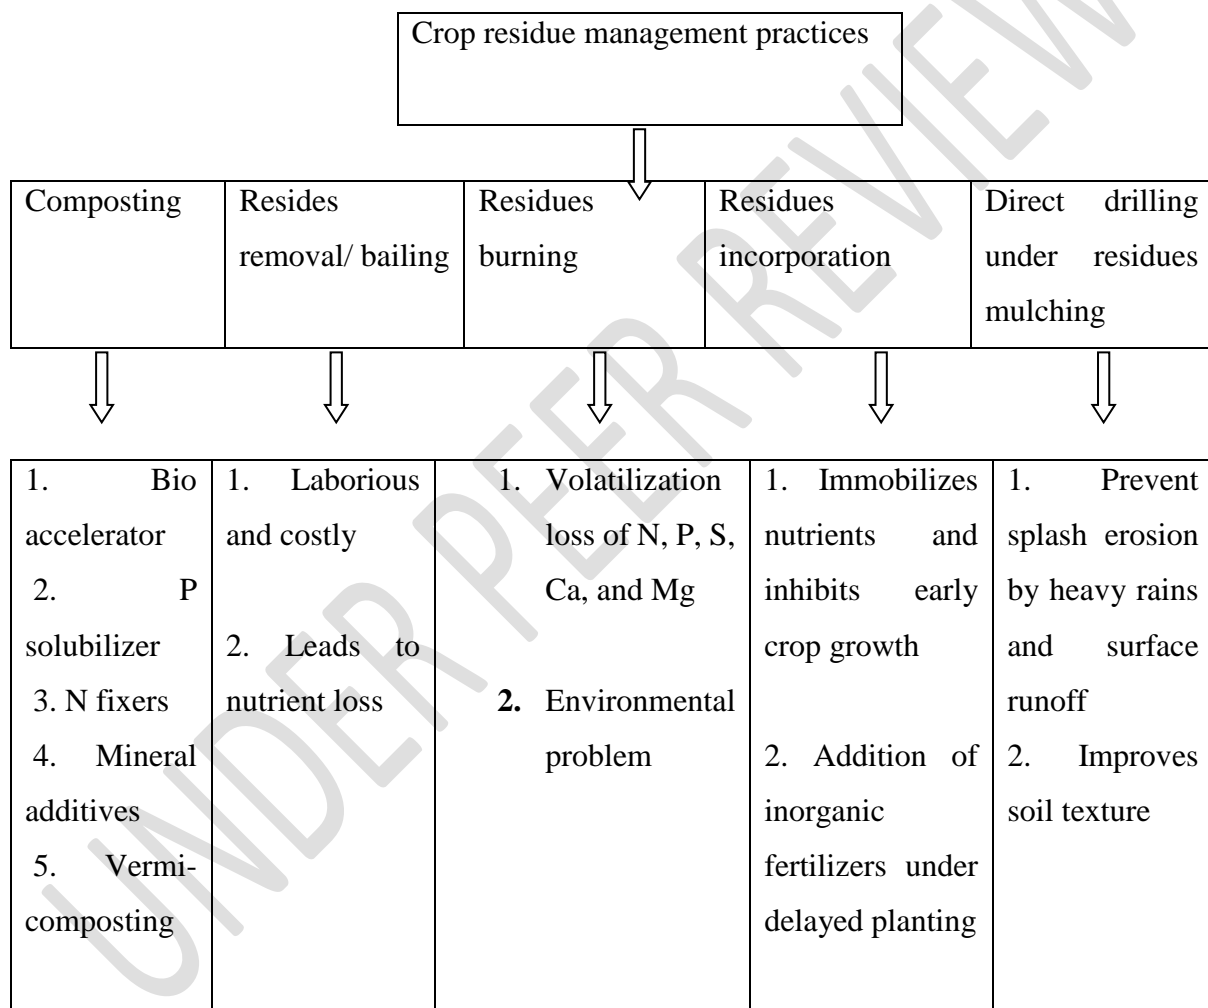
Crop residue management practices

| Composting | Resides removal/ bailing | Residues burning | Residues incorporation | Direct drilling under residues mulching |
|---|---|---|---|---|

| 1. Bio accelerator 2. P solubilizer 3. N fixers 4. Mineral additives 5. Vermi-composting | 1. Laborious and costly 2. Leads to nutrient loss | 1. Volatilization loss of N, P, S, Ca, and Mg 2. Environmental problem | 1. Immobilizes nutrients and inhibits early crop growth 2. Addition of inorganic fertilizers under delayed planting | 1. Prevent splash erosion by heavy rains and surface runoff 2. Improves soil texture |
|---|---|---|---|---|

UNDER PEER REVIEW